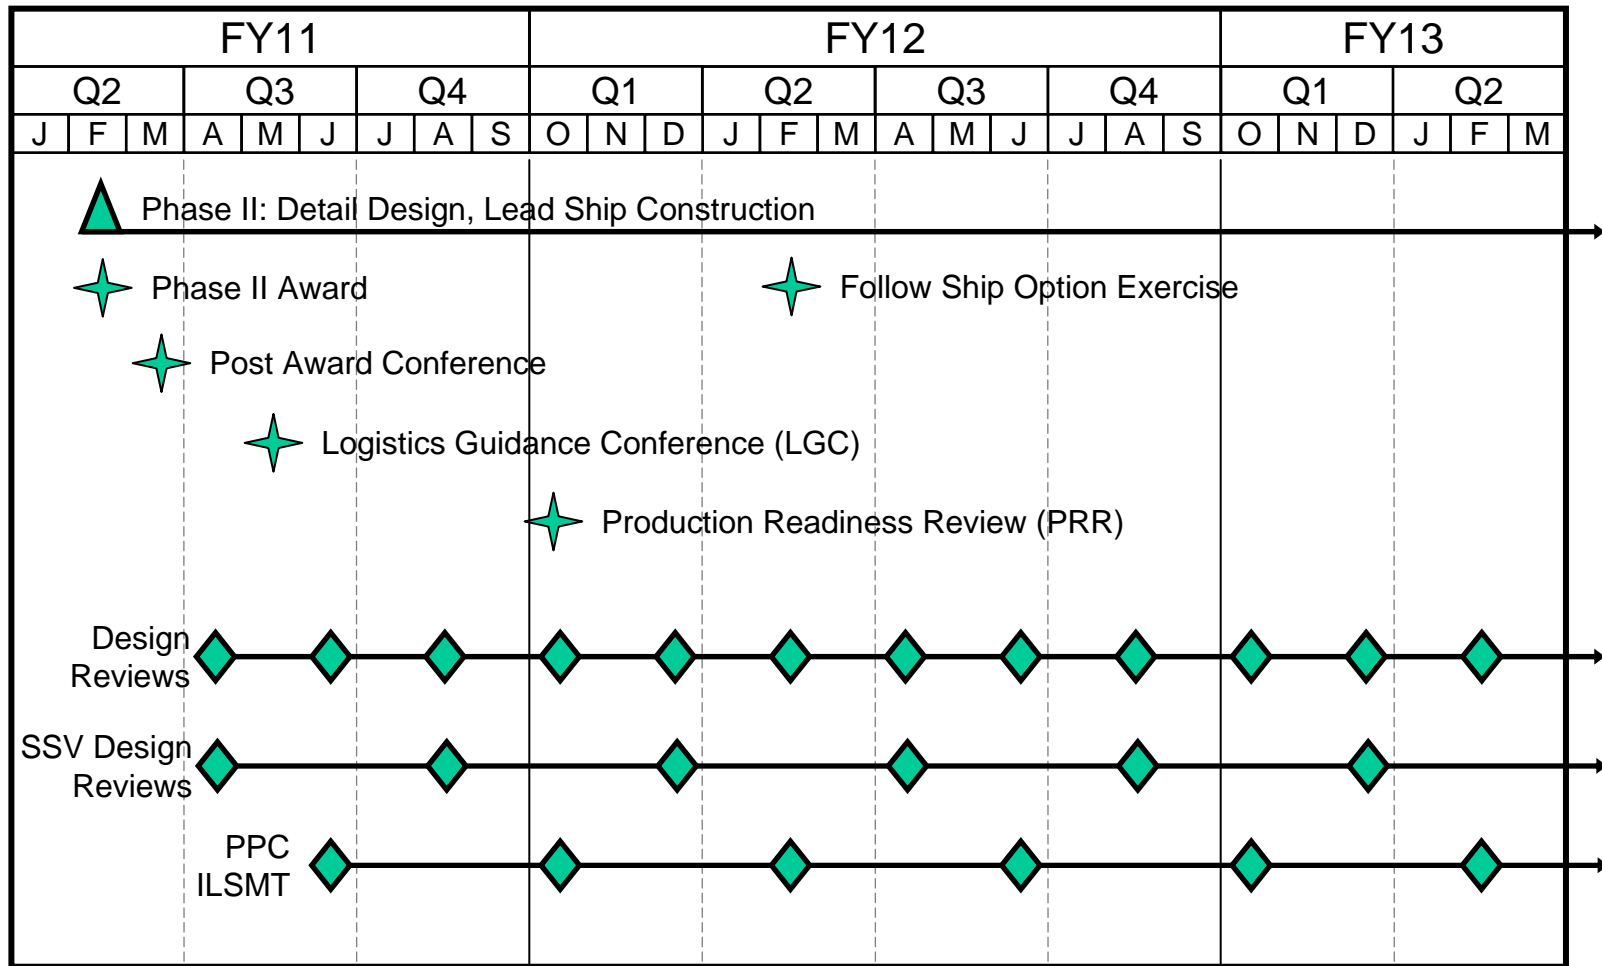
| FY11 | | | | | | | | | FY12 | | | | | | | | | | | | FY13 | | | | | |
|---|---|---|---|---|---|---|---|---|---|---|---|---|---|---|---|---|---|---|---|---|---|---|---|---|---|---|
| Q2 | | | Q3 | | | Q4 | | | Q1 | | | Q2 | | | Q3 | | | Q4 | | | Q1 | | | Q2 | | |
| J | F | M | A | M | J | J | A | S | O | N | D | J | F | M | A | M | J | J | A | S | O | N | D | J | F | M |

Phase II: Detail Design, Lead Ship Construction

Phase II Award

Follow Ship Option Exercise

Post Award Conference

Logistics Guidance Conference (LGC)

Production Readiness Review (PRR)

Design Reviews

SSV Design Reviews

PPC ILSMT